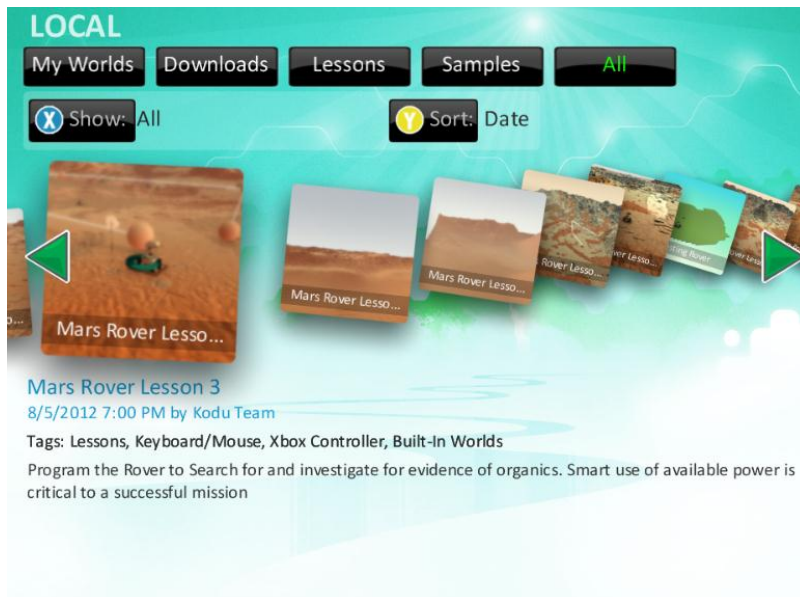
LOCAL

My Worlds | Downloads | Lessons | Samples | All

X Show: All

Y Sort: Date

o...

Mars Rover Lesso...

Mars Rover Lesso...

Mars Rover Lesso...

Rover Lesso...

ver Lesso...

ring Rover

ver Lesso...

Mars Rover Lesson 3
8/5/2012 7:00 PM by Kodu Team

Tags: Lessons, Keyboard/Mouse, Xbox Controller, Built-In Worlds

Program the Rover to Search for and investigate for evidence of organics. Smart use of available power is critical to a successful mission